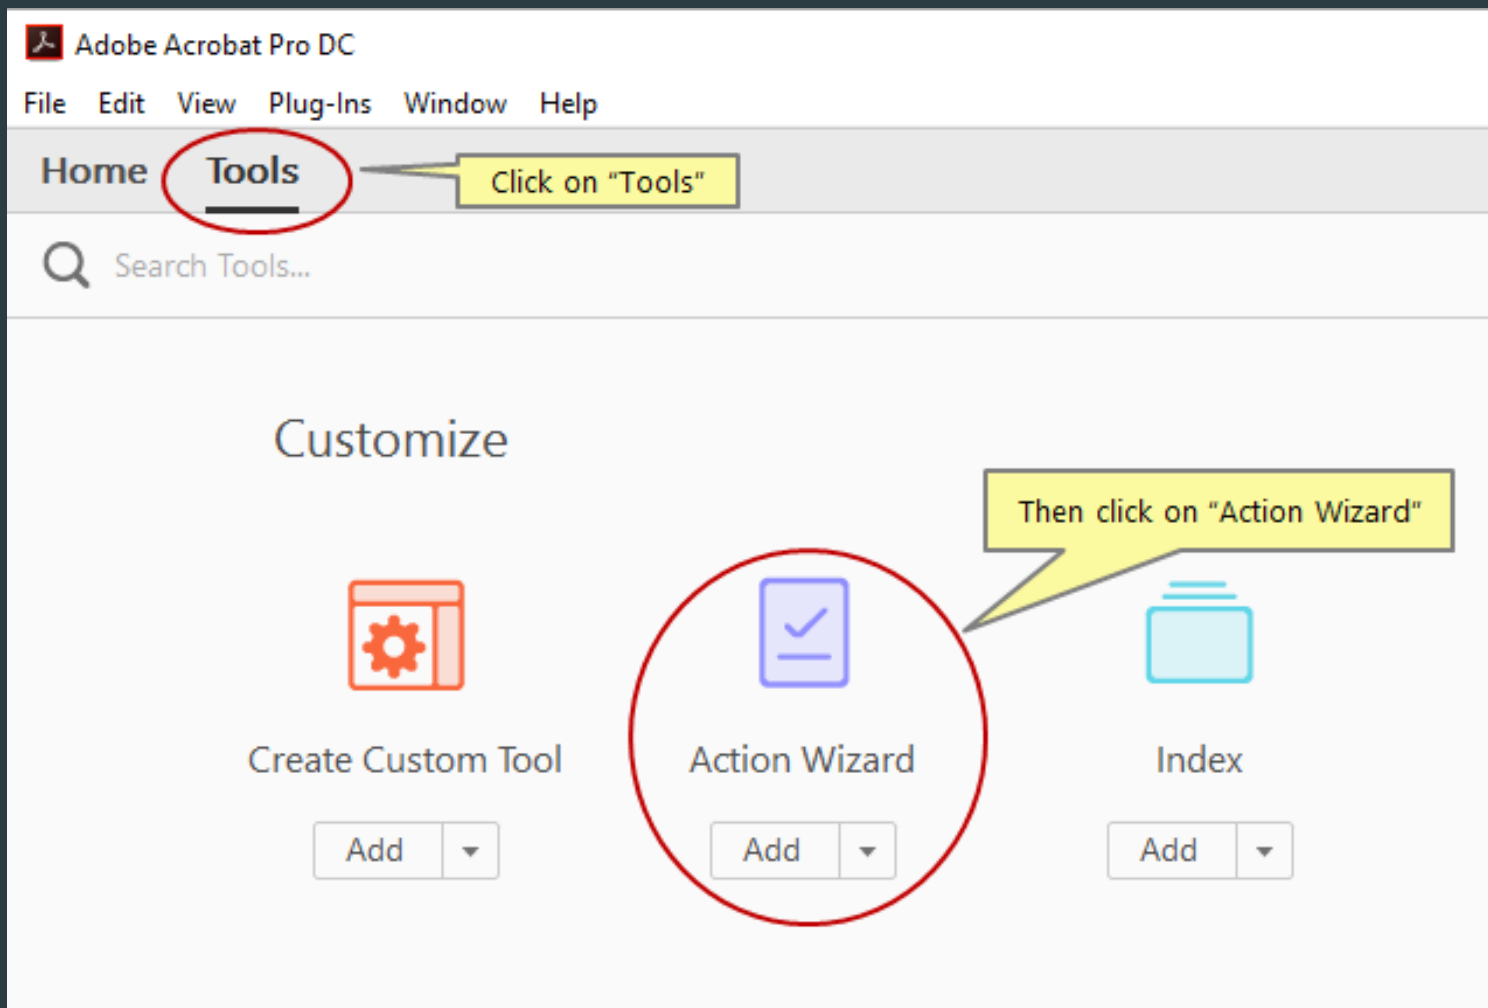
Adobe Acrobat Pro DC

File Edit View Plug-Ins Window Help

Home Tools

Click on "Tools"

Search Tools...

Customize

Then click on "Action Wizard"

Create Custom Tool

Add

Action Wizard

Add

Index

Add